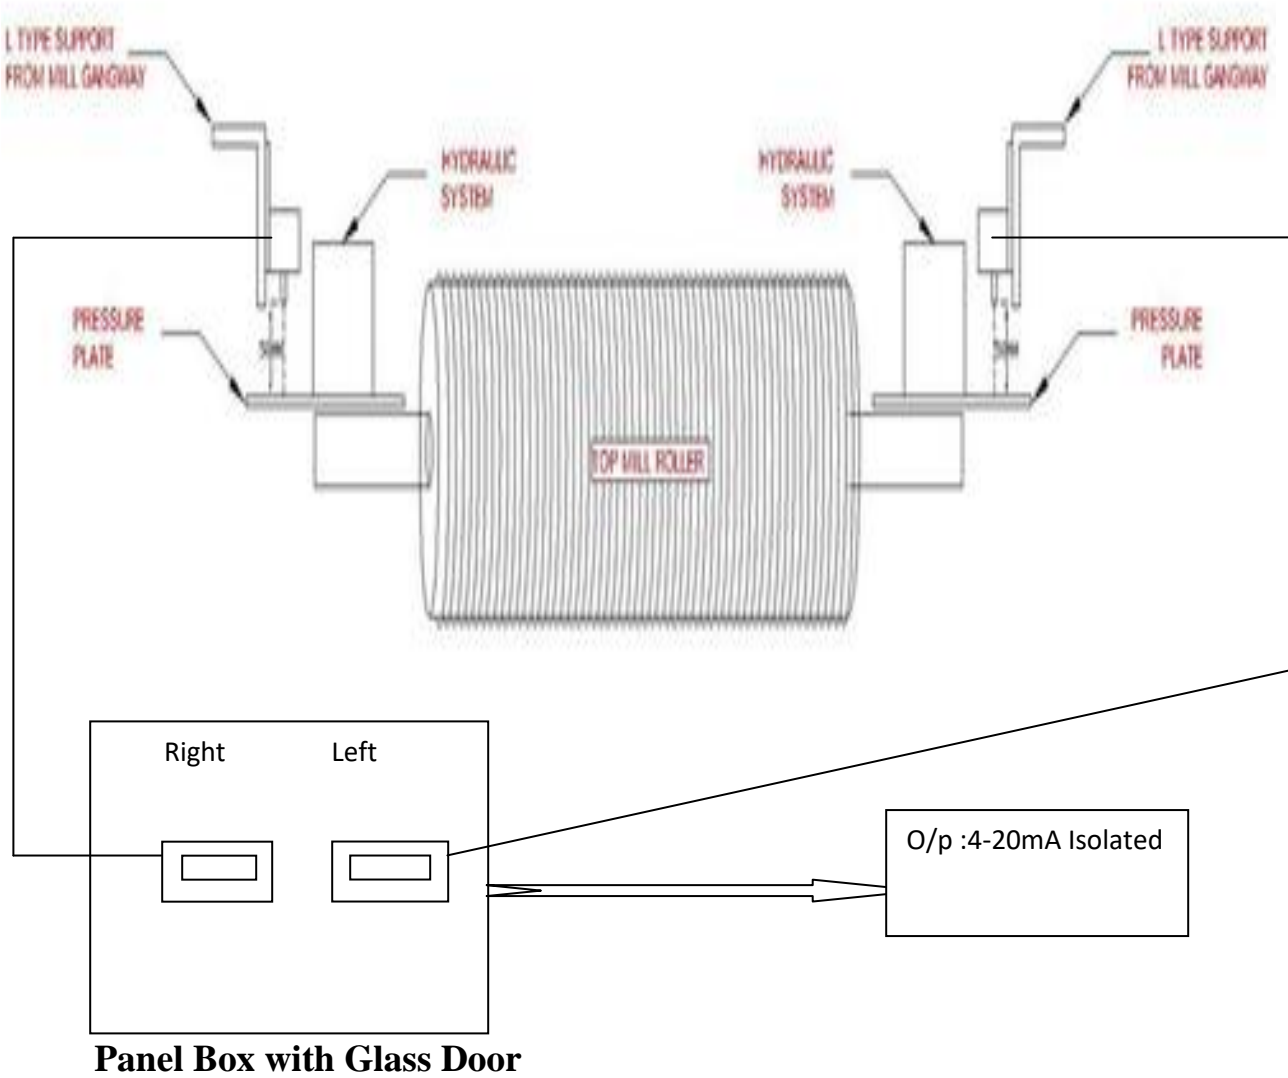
L TYPE SUPPORT FROM MILL GANGWAY

L TYPE SUPPORT FROM MILL GANGWAY

HYDRAULIC SYSTEM

HYDRAULIC SYSTEM

PRESSURE PLATE

PRESSURE PLATE

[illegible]

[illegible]

TOP MILL ROLLER

Right

Left

O/p :4-20mA Isolated

Panel Box with Glass Door